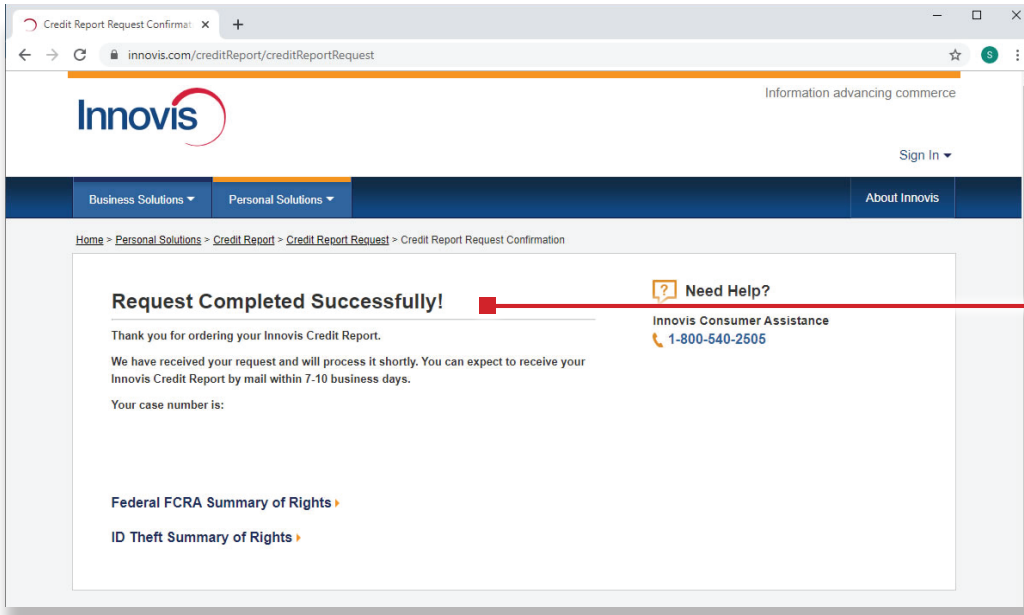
Credit Report Request Confirmat ×

innovis.com/creditReport/creditReportRequest

S

Innovis

Information advancing commerce

Sign In

Business Solutions

Personal Solutions

About Innovis

Home > Personal Solutions > Credit Report > Credit Report Request > Credit Report Request Confirmation

Request Completed Successfully!

Thank you for ordering your Innovis Credit Report.

We have received your request and will process it shortly. You can expect to receive your Innovis Credit Report by mail within 7-10 business days.

Your case number is:

Federal FCRA Summary of Rights

ID Theft Summary of Rights

Need Help?

Innovis Consumer Assistance

1-800-540-2505